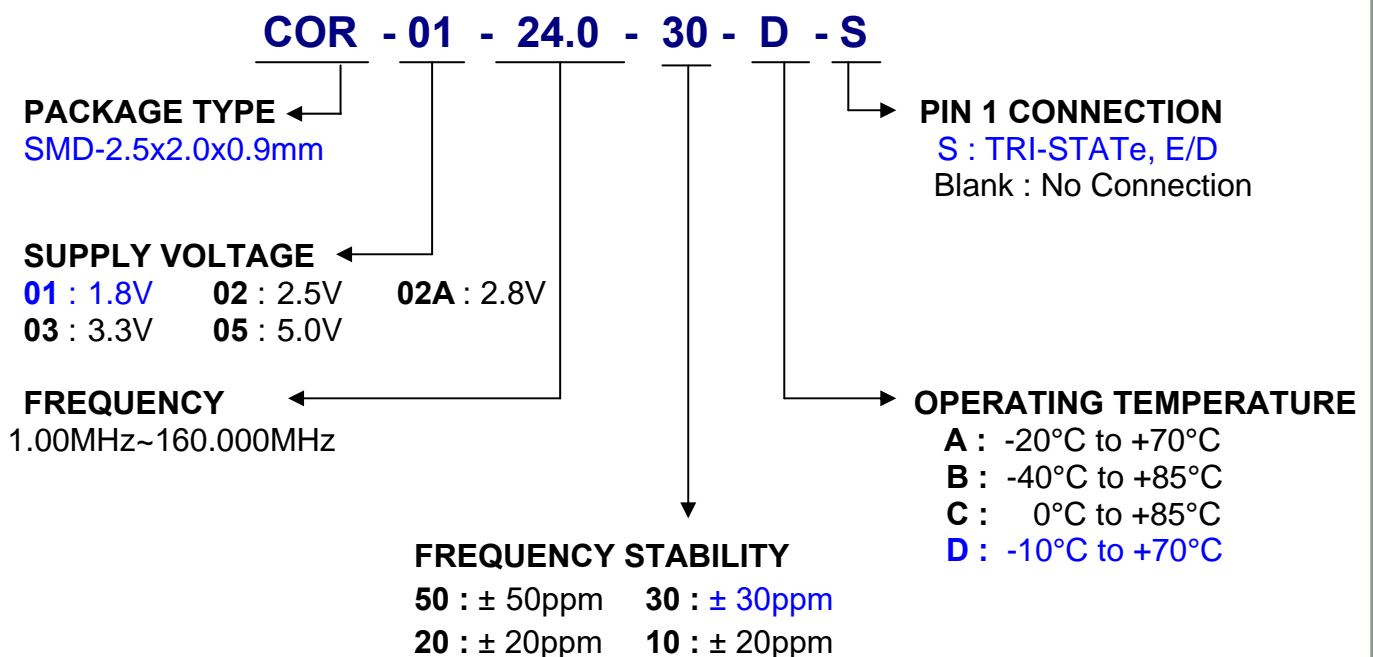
COR - 01 - 24.0 - 30 - D - S

PACKAGE TYPE
SMD-2.5x2.0x0.9mm

PIN 1 CONNECTION
S : TRI-STATe, E/D
Blank : No Connection

SUPPLY VOLTAGE
01 : 1.8V 02 : 2.5V 02A : 2.8V
03 : 3.3V 05 : 5.0V

FREQUENCY
1.00MHz~160.000MHz

OPERATING TEMPERATURE
A : -20°C to +70°C
B : -40°C to +85°C
C : 0°C to +85°C
D : -10°C to +70°C

FREQUENCY STABILITY
50 : ± 50ppm 30 : ± 30ppm
20 : ± 20ppm 10 : ± 20ppm